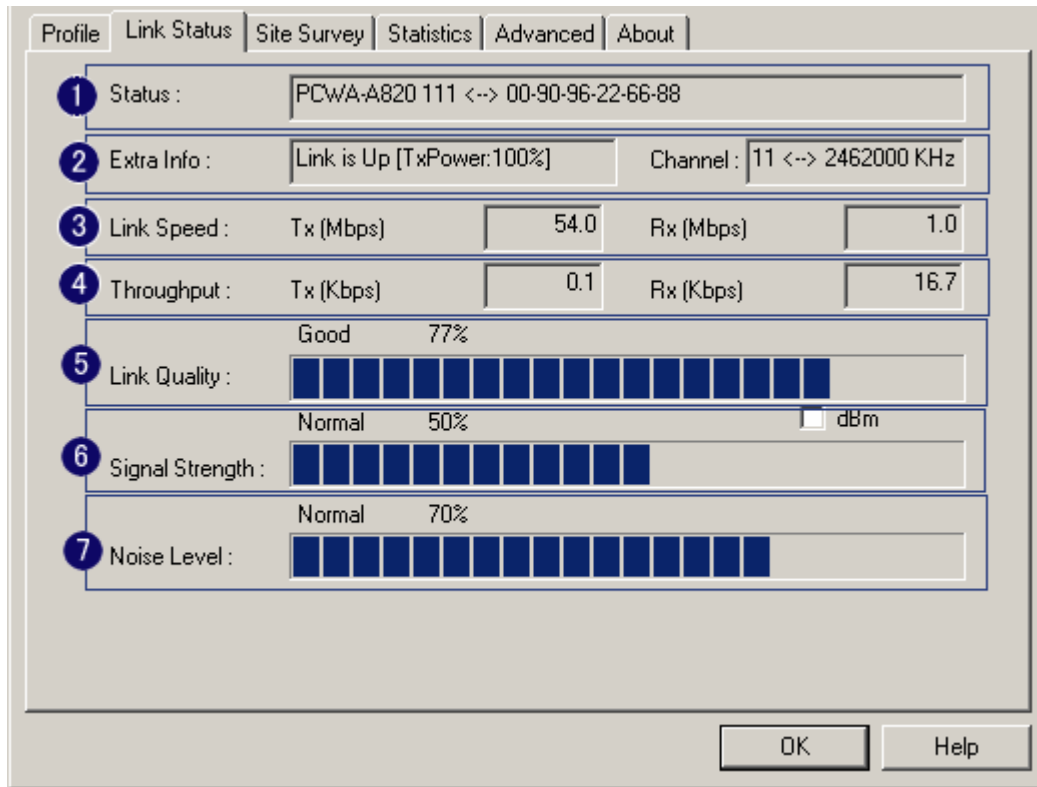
Profile | Link Status | Site Survey | Statistics | Advanced | About

1 Status : PCWA-A820 111 <--> 00-90-96-22-66-88

2 Extra Info : Link is Up [TxPower:100%] Channel : 11 <--> 2462000 KHz

3 Link Speed : Tx (Mbps) 54.0 Rx (Mbps) 1.0

4 Throughput : Tx (Kbps) 0.1 Rx (Kbps) 16.7

5 Link Quality : Good 77%

6 Signal Strength : Normal 50% dBm

7 Noise Level : Normal 70%

OK Help